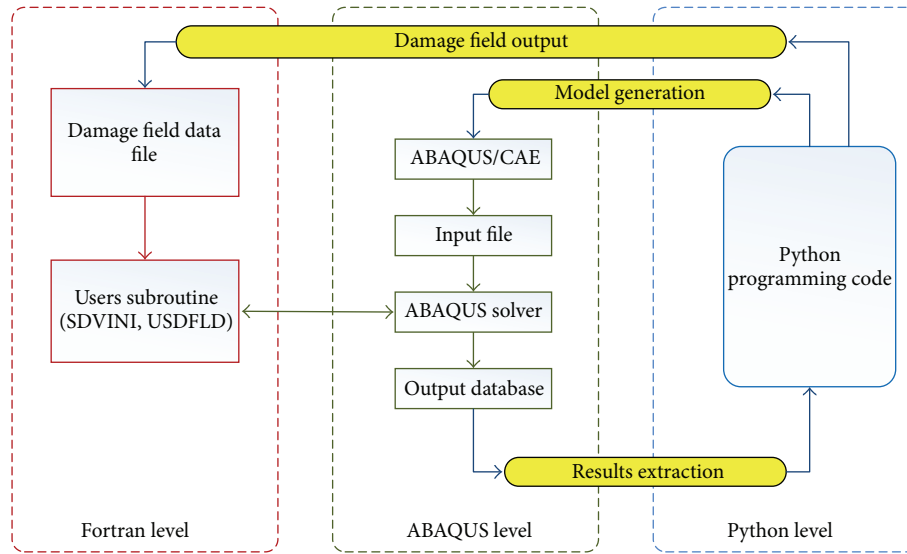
Damage field output

Model generation

Damage field data file

Users subroutine (SDVINI, USDFLD)

ABAQUS/CAE

Input file

ABAQUS solver

Output database

Python programming code

Results extraction

Fortran level

ABAQUS level

Python level